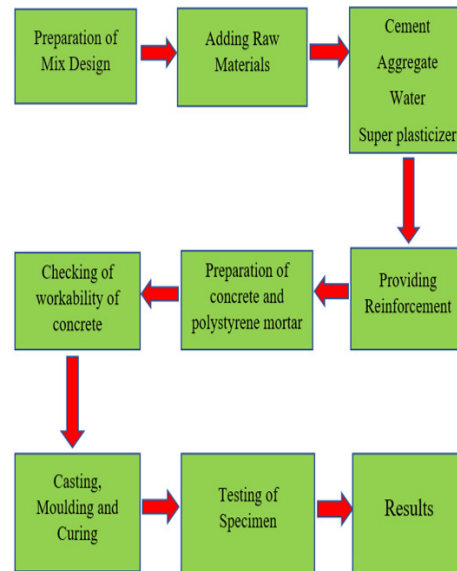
Preparation of Mix Design

Adding Raw Materials

Cement
Aggregate
Water
Super plasticizer

Providing Reinforcement

Preparation of concrete and polystyrene mortar

Checking of workability of concrete

Casting, Moulding and Curing

Testing of Specimen

Results